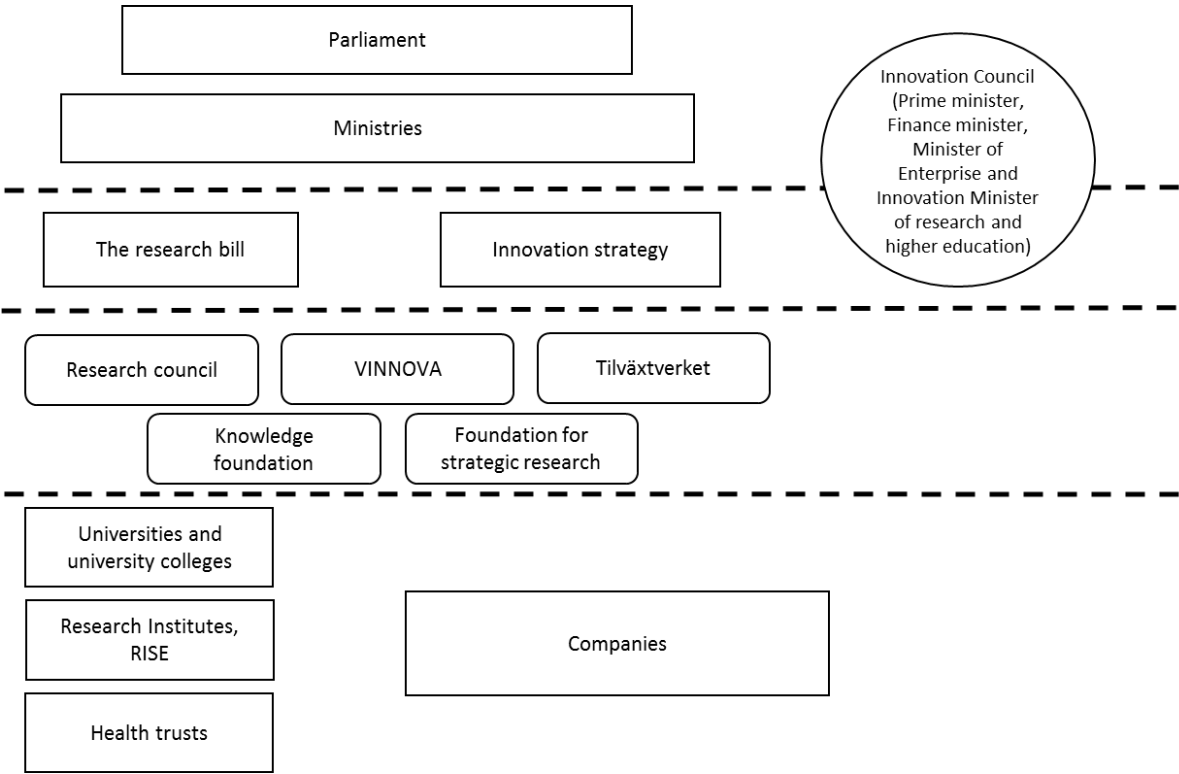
Parliament

Ministries

Innovation Council (Prime minister, Finance minister, Minister of Enterprise and Innovation Minister of research and higher education)

The research bill

Innovation strategy

Research council

VINNOVA

Tilväxtverket

Knowledge foundation

Foundation for strategic research

Universities and university colleges

Research Institutes, RISE

Health trusts

Companies